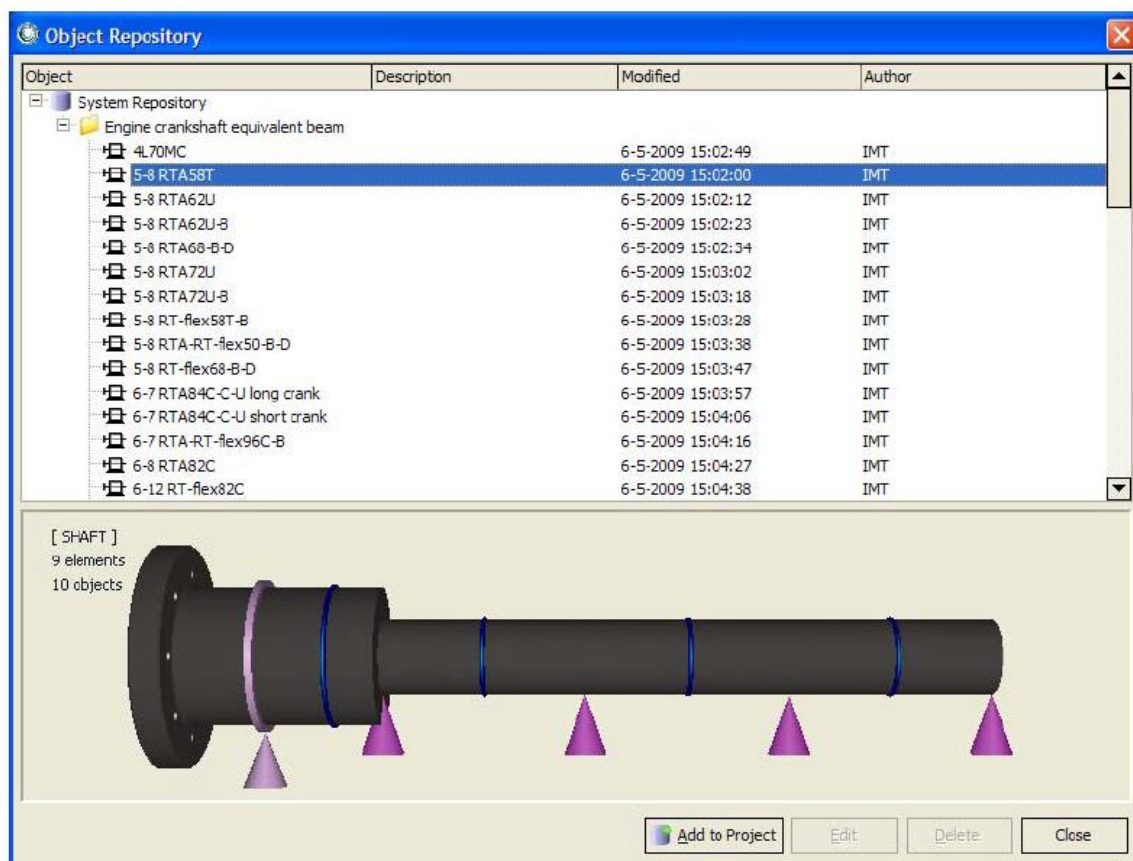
Object Repository

| Object | Descripton | Modified | Author |
|---|---|---|---|
| System Repository | | | |
| Engine crankshaft equivalent beam | | | |
| 4L70MC | | 6-5-2009 15:02:49 | IMT |
| 5-8 RTA58T | | 6-5-2009 15:02:00 | IMT |
| 5-8 RTA62U | | 6-5-2009 15:02:12 | IMT |
| 5-8 RTA62U-B | | 6-5-2009 15:02:23 | IMT |
| 5-8 RTA68-B-D | | 6-5-2009 15:02:34 | IMT |
| 5-8 RTA72U | | 6-5-2009 15:03:02 | IMT |
| 5-8 RTA72U-B | | 6-5-2009 15:03:18 | IMT |
| 5-8 RT-flex58T-B | | 6-5-2009 15:03:28 | IMT |
| 5-8 RTA-RT-flex50-B-D | | 6-5-2009 15:03:38 | IMT |
| 5-8 RT-flex68-B-D | | 6-5-2009 15:03:47 | IMT |
| 6-7 RTA84C-C-U long crank | | 6-5-2009 15:03:57 | IMT |
| 6-7 RTA84C-C-U short crank | | 6-5-2009 15:04:06 | IMT |
| 6-7 RTA-RT-flex96C-B | | 6-5-2009 15:04:16 | IMT |
| 6-8 RTA82C | | 6-5-2009 15:04:27 | IMT |
| 6-12 RT-flex82C | | 6-5-2009 15:04:38 | IMT |

[ SHAFT ]
9 elements
10 objects

Add to Project
Edit
Delete
Close